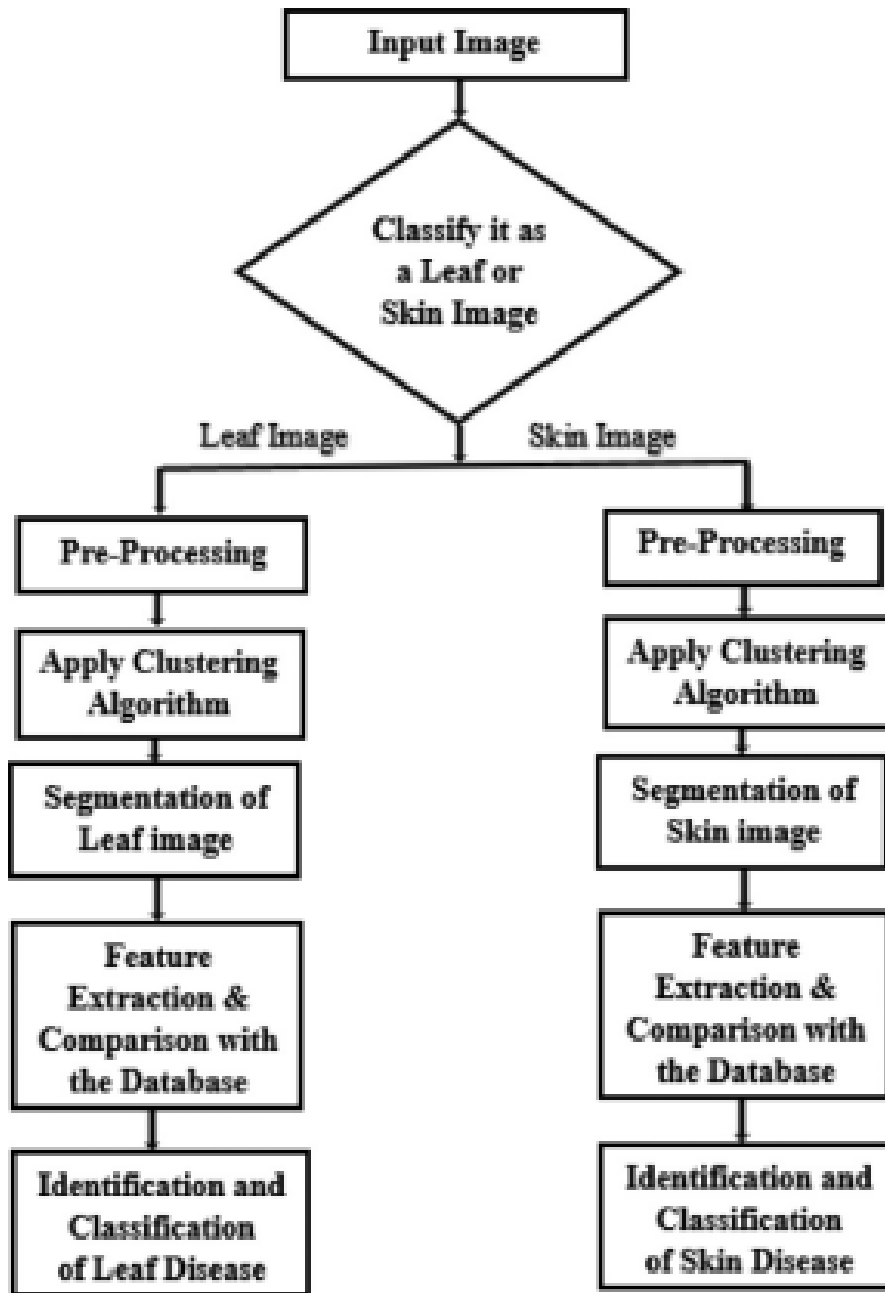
Input Image

Classify it as a Leaf or Skin Image

Leaf Image

Skin Image

Pre-Processing

Apply Clustering Algorithm

Segmentation of Leaf image

Feature Extraction & Comparison with the Database

Identification and Classification of Leaf Disease

Pre-Processing

Apply Clustering Algorithm

Segmentation of Skin image

Feature Extraction & Comparison with the Database

Identification and Classification of Skin Disease